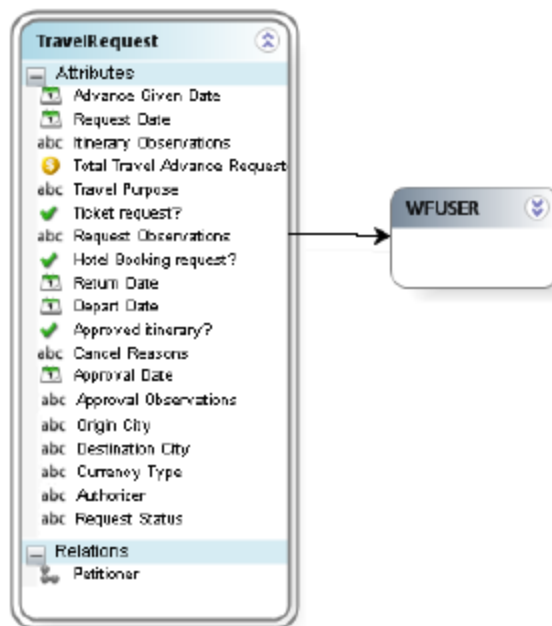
TravelRequest

Attributes

Advance Given Date

Request Date

abc Itinerary Observations

Total Travel Advance Request

abc Travel Purpose

Ticket request?

abc Request Observations

Hotel Booking request?

Return Date

Depart Date

Approved itinerary?

abc Cancel Reasons

Approval Date

abc Approval Observations

abc Origin City

abc Destination City

abc Currency Type

abc Authorizer

abc Request Status

Relations

Petitioner

WFUSER